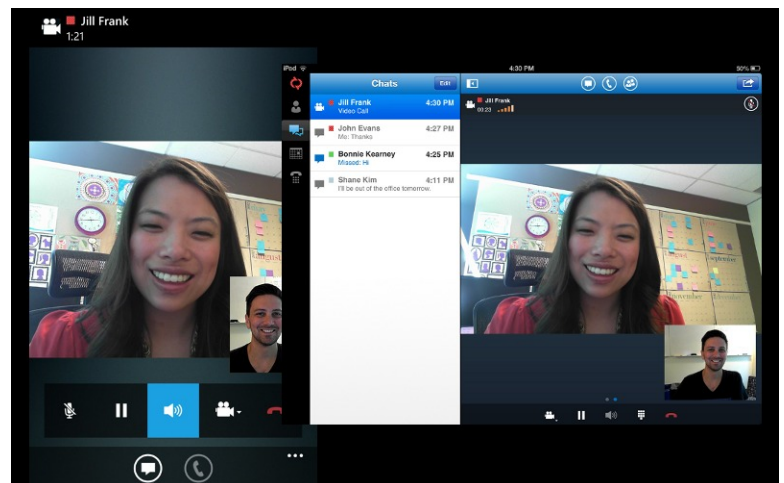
Jill Frank
1:21

iPod
4:30 PM
90%

Chats
Edit

Jill Frank 4:30 PM
Video Call

John Evans 4:27 PM
Me: Thanks

Bonnie Kearney 4:25 PM
Missed: Hi

Shane Kim 4:11 PM
I'll be out of the office tomorrow.

Jill Frank
00:23